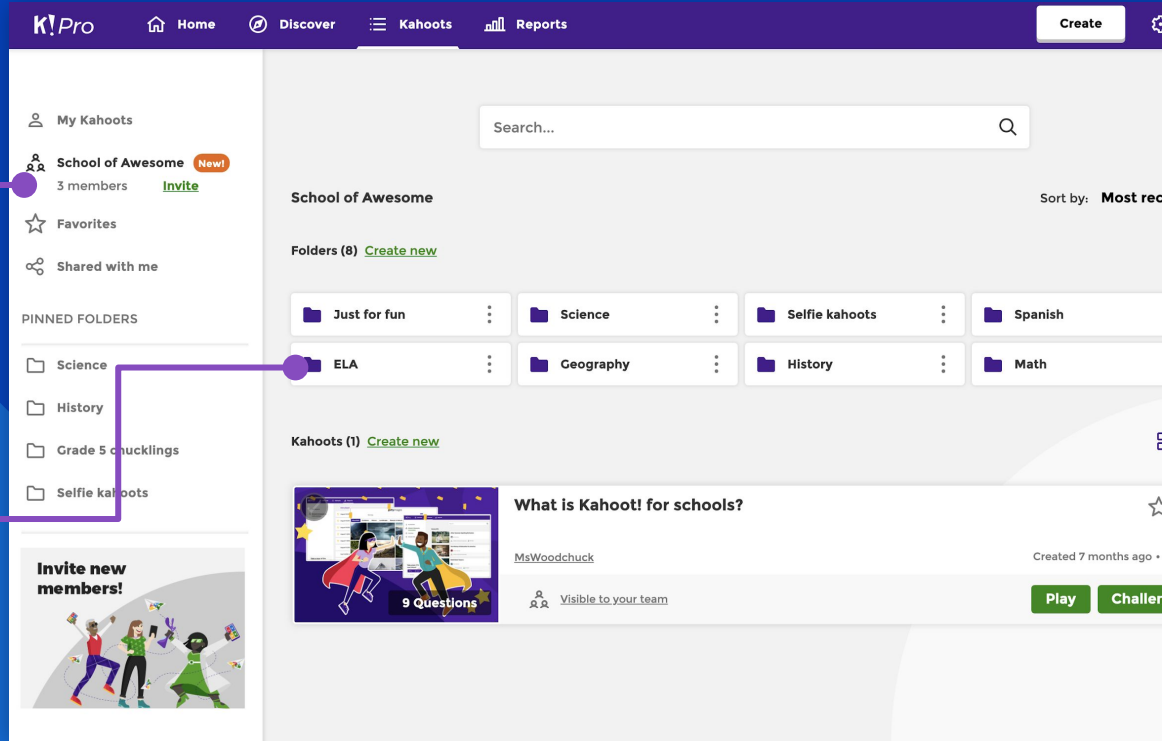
K!Pro Home Discover Kahoots Reports Create

My Kahoots
School of Awesome New!
3 members Invite
Favorites
Shared with me

PINNED FOLDERS
Science
History
Grade 5 chucklings
Selfie kahoots

Invite new members!

Search...

School of Awesome

Sort by: Most rec

Folders (8) Create new

| Just for fun | Science | Selfie kahoots | Spanish |
|---|---|---|---|
| ELA | Geography | History | Math |

Kahoots (1) Create new

9 Questions

What is Kahoot! for schools?

MsWoodchuck

Created 7 months ago •

Visible to your team

Play Challen